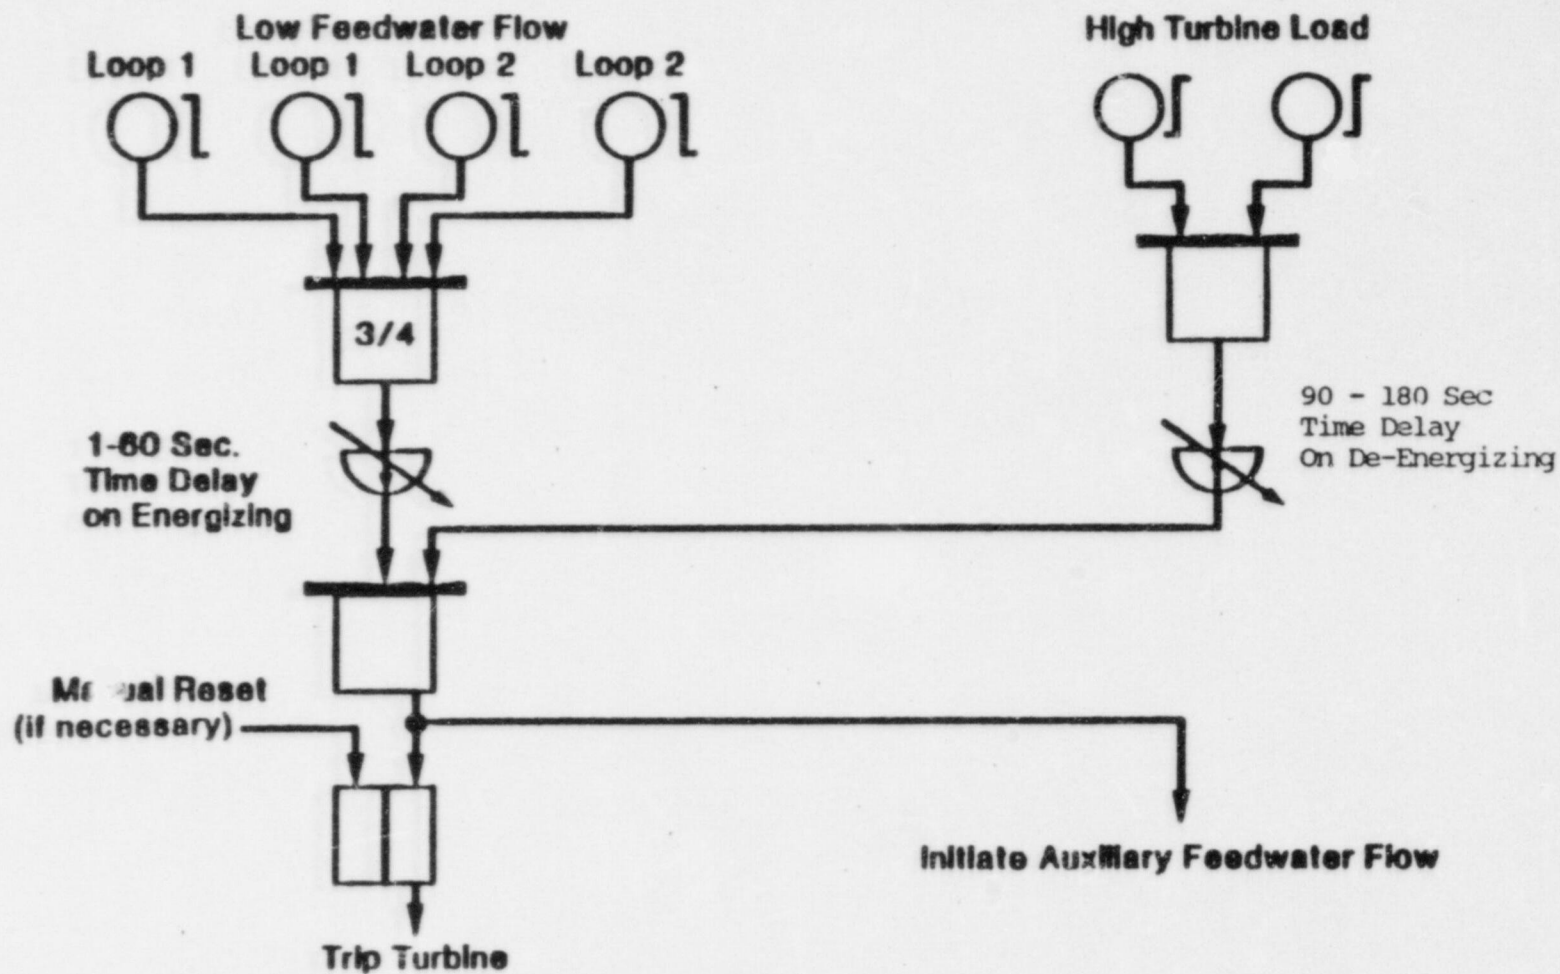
Low Feedwater Flow

Loop 1 Loop 1 Loop 2 Loop 2

High Turbine Load

3/4

1-60 Sec. Time Delay on Energizing

90 - 180 Sec Time Delay On De-Energizing

M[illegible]al Reset (if necessary)

Initiate Auxiliary Feedwater Flow

Trip Turbine